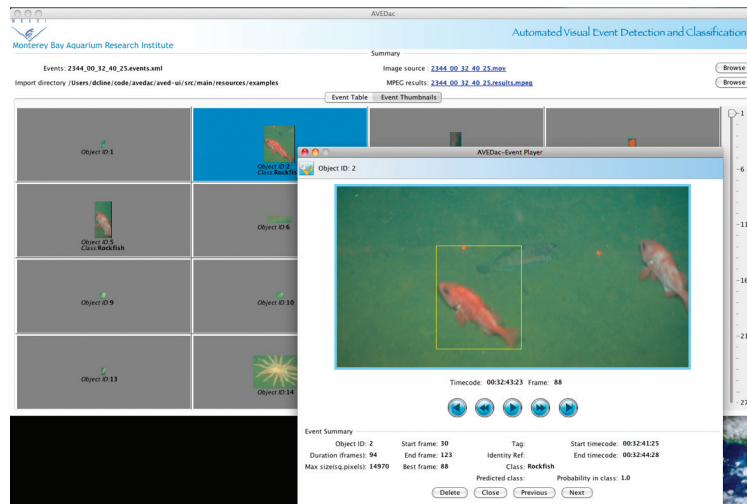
AVEDac

Monterey Bay Aquarium Research Institute

Automated Visual Event Detection and Classification

Summary

Events: 2344_00_32_40_25.events.xml

Import directory /Users/dcline/code/avedac/aved-ui/src/main/resources/examples

Image source : 2344_00_32_40_25.mov

MPEG results: 2344_00_32_40_25.results.mpeg

Browse

Browse

Event Table

Event Thumbnails

Object ID:1

Object ID:2
Class:Rockfis

Object ID:5
Class:Rockfish

Object ID:6

Object ID:9

Object ID:10

Object ID:13

Object ID:14

-1

-6

-11

-16

-21

-27

AVEDac–Event Player

Object ID: 2

Timecode: 00:32:43:23 Frame: 88

Event Summary

| Object ID: 2 | Start frame: 30 | Tag: | Start timecode: 00:32:41:25 |
|---|---|---|---|
| Duration (frames): 94 | End frame: 123 | Identity Ref: | End timecode: 00:32:44:28 |
| Max size(sq.pixels): 14970 | Best frame: 88 | Class: Rockfish | |
| | | Predicted class: | Probability in class: 1.0 |

Delete Close Previous Next